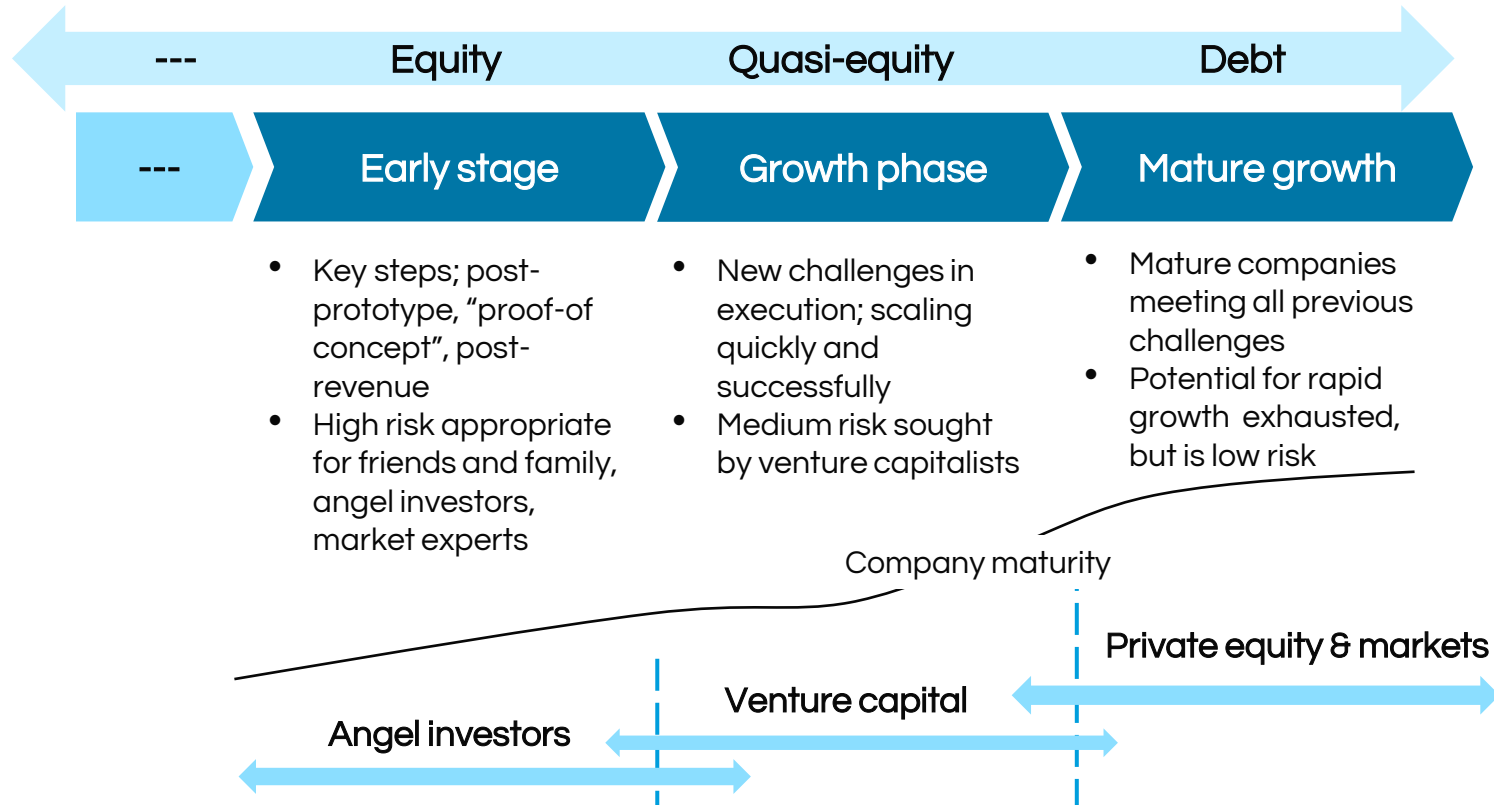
--- Equity Quasi-equity Debt

--- Early stage Growth phase Mature growth

- Key steps; post-prototype, “proof-of concept”, post-revenue
- High risk appropriate for friends and family, angel investors, market experts

- New challenges in execution; scaling quickly and successfully
- Medium risk sought by venture capitalists

- Mature companies meeting all previous challenges
- Potential for rapid growth exhausted, but is low risk

Company maturity

Private equity & markets

Venture capital

Angel investors